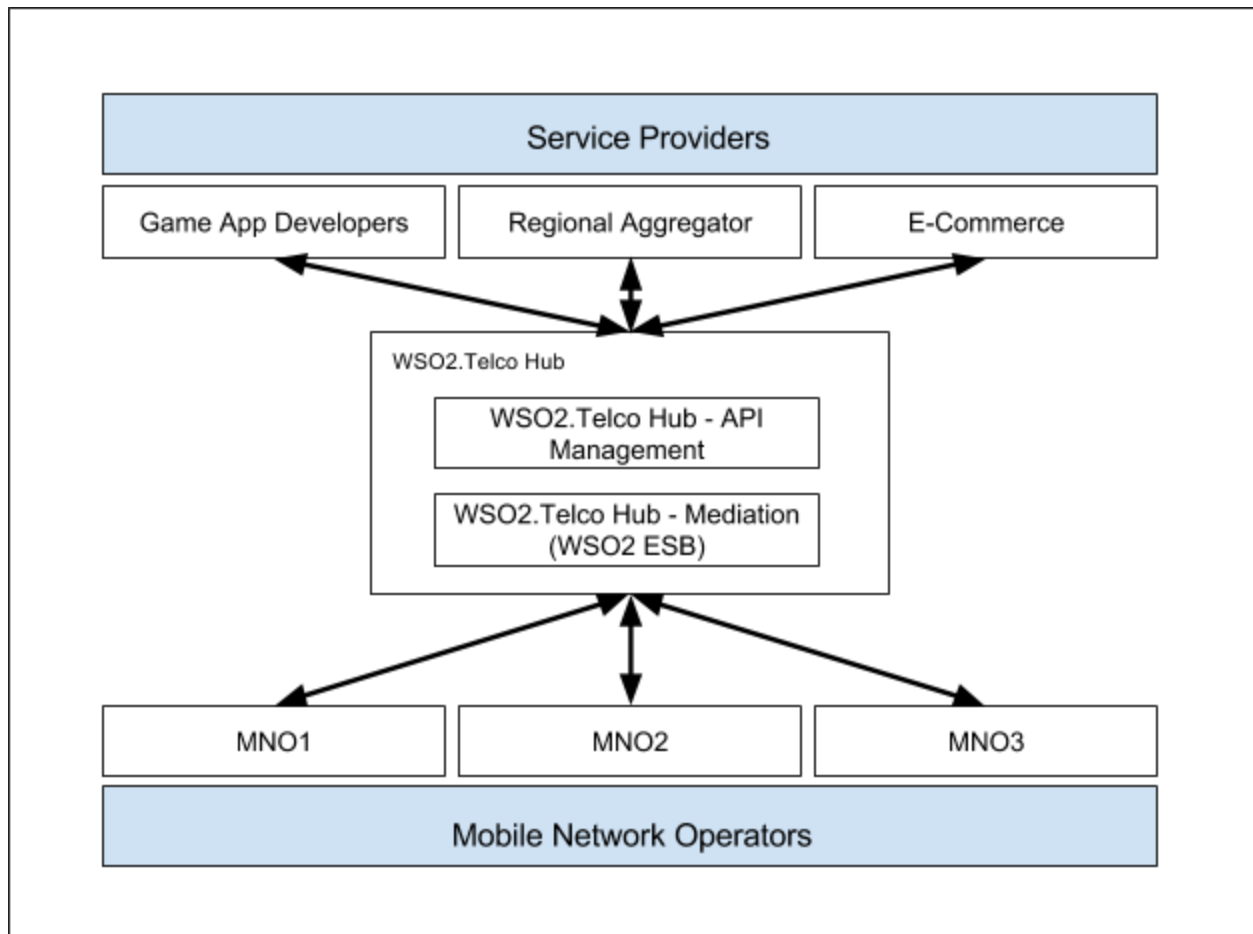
Service Providers

Game App Developers

Regional Aggregator

E-Commerce

WSO2.Telco Hub

WSO2.Telco Hub - API Management

WSO2.Telco Hub - Mediation (WSO2 ESB)

MNO1

MNO2

MNO3

Mobile Network Operators